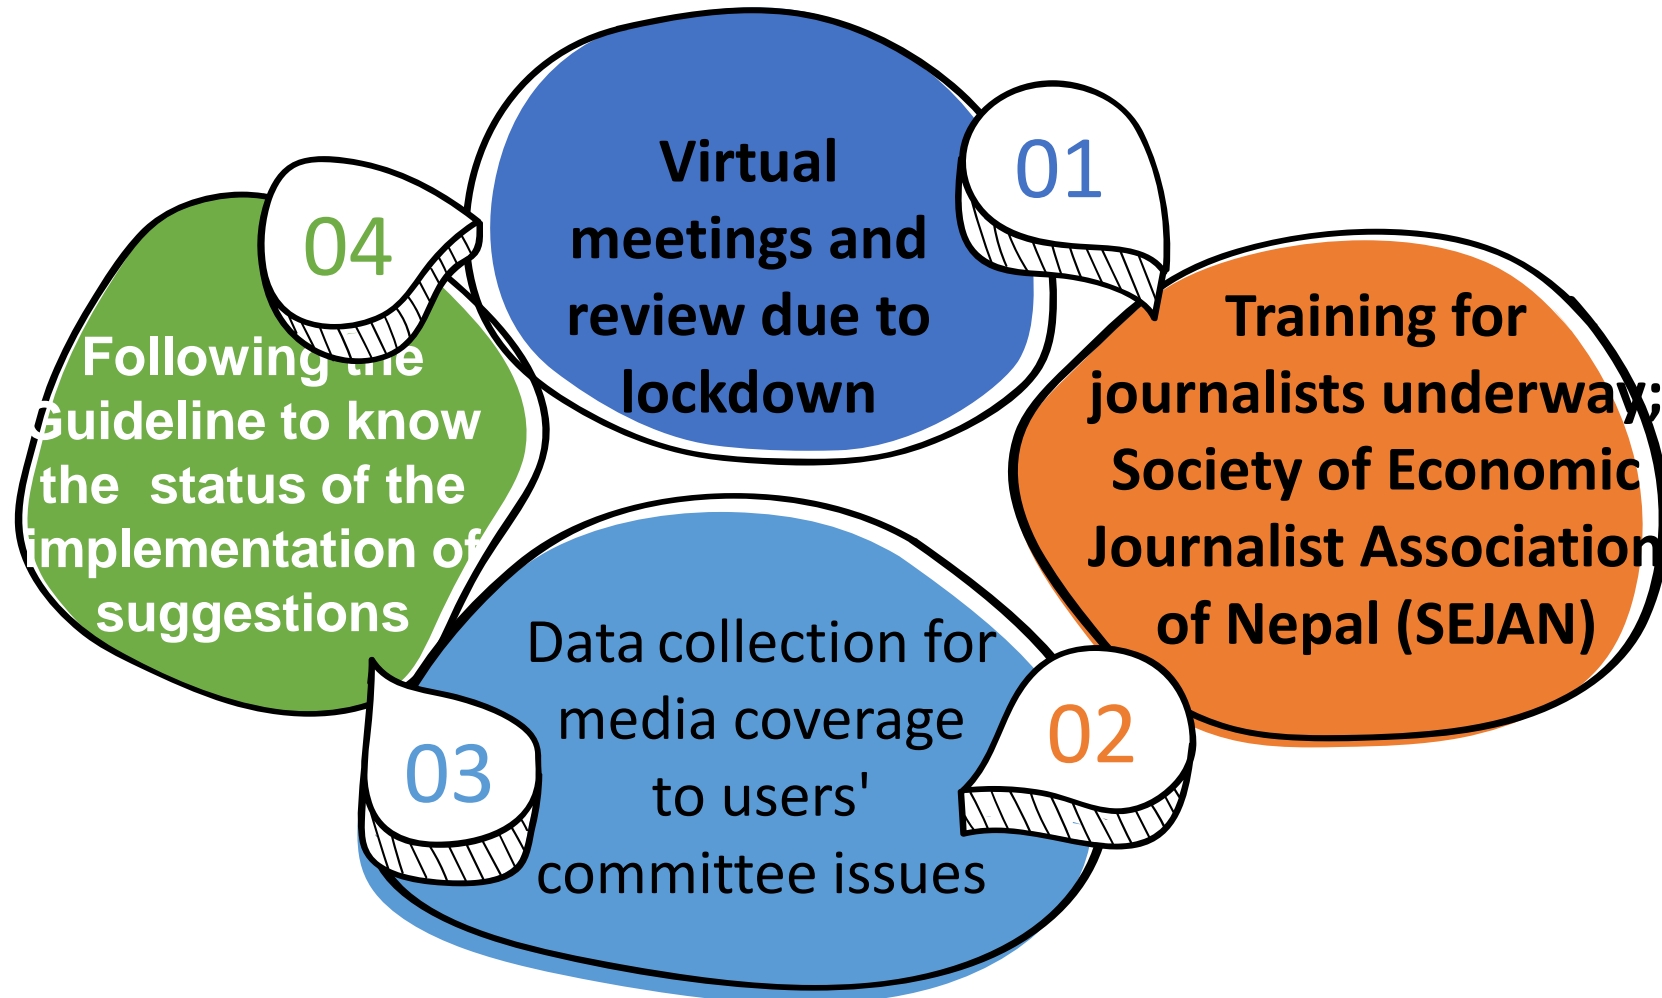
01

Virtual meetings and review due to lockdown

02

Training for journalists underway; Society of Economic Journalist Association of Nepal (SEJAN)

03

Data collection for media coverage to users' committee issues

04

Following the Guideline to know the status of the implementation of suggestions